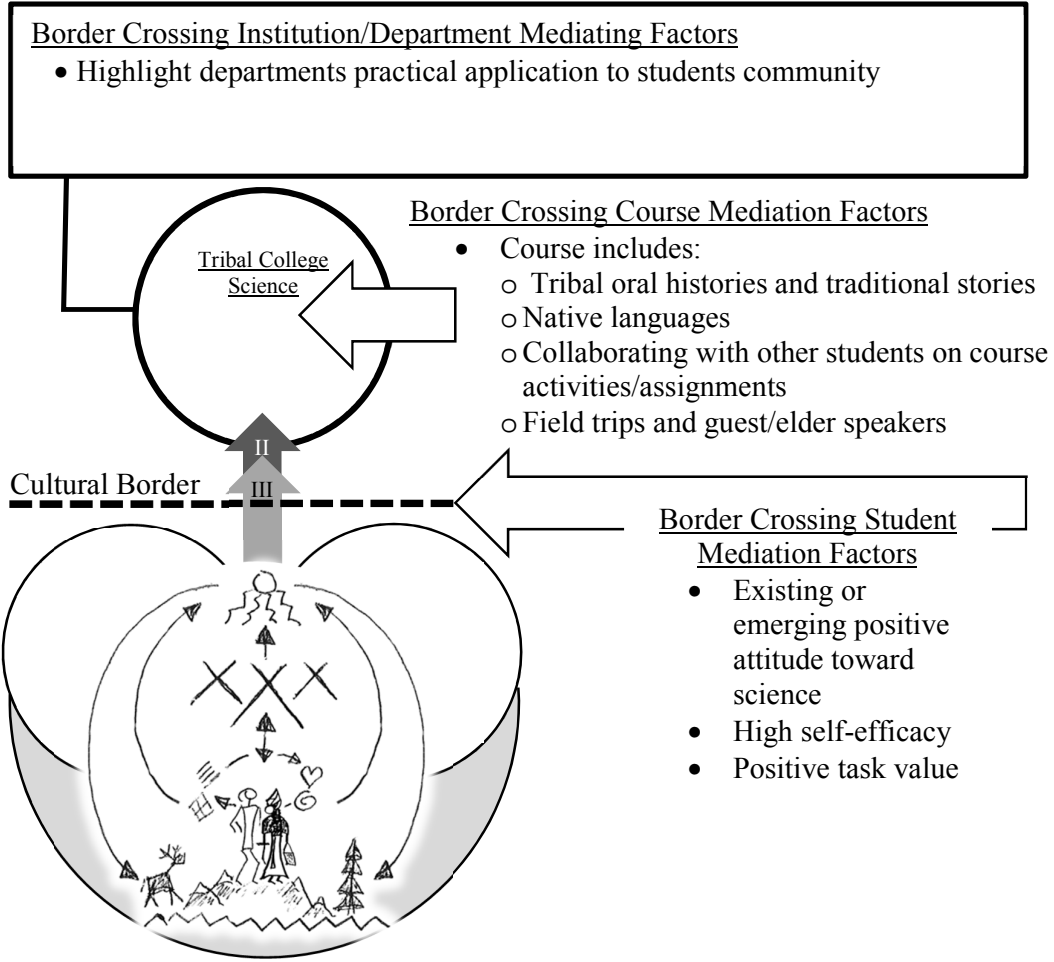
Border Crossing Institution/Department Mediating Factors

- Highlight departments practical application to students community

Tribal College Science

Border Crossing Course Mediation Factors

- Course includes:
  - Tribal oral histories and traditional stories
  - Native languages
  - Collaborating with other students on course activities/assignments
  - Field trips and guest/elder speakers

II

III

Cultural Border

Border Crossing Student Mediation Factors

- Existing or emerging positive attitude toward science
- High self-efficacy
- Positive task value